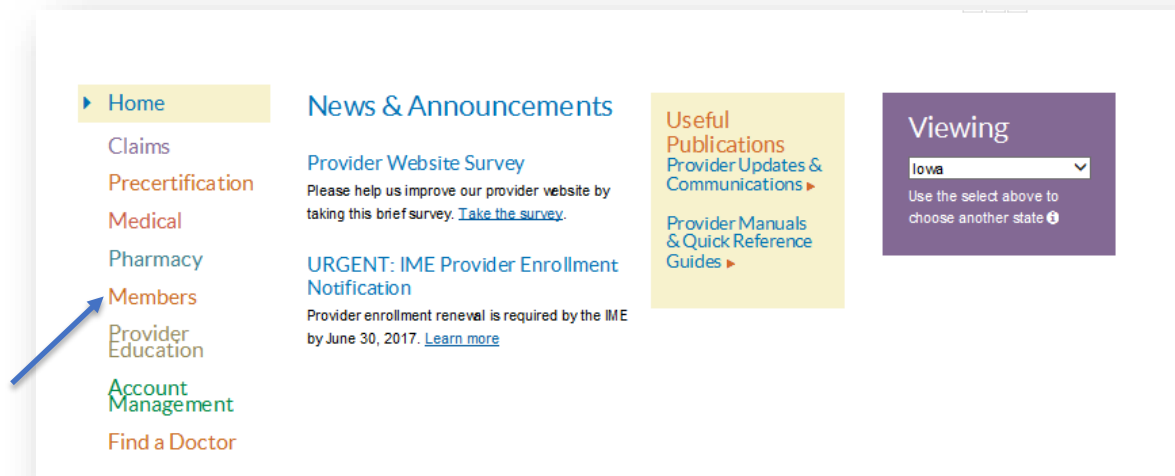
Home
Claims
Precertification
Medical
Pharmacy
Members
Provider Education
Account Management
Find a Doctor

News & Announcements

Provider Website Survey
Please help us improve our provider website by taking this brief survey. Take the survey.

URGENT: IME Provider Enrollment Notification
Provider enrollment renewal is required by the IME by June 30, 2017. Learn more

Useful Publications
Provider Updates & Communications ▸

Provider Manuals & Quick Reference Guides ▸

Viewing
Iowa
Use the select above to choose another state